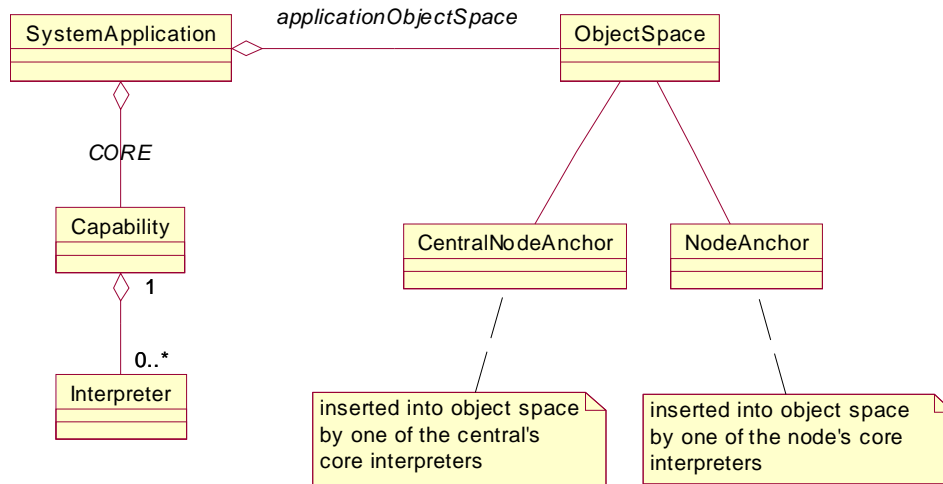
SystemApplication

applicationObjectSpace

ObjectSpace

CORE

Capability

1

0..*

Interpreter

CentralNodeAnchor

NodeAnchor

inserted into object space by one of the central's core interpreters

inserted into object space by one of the node's core interpreters